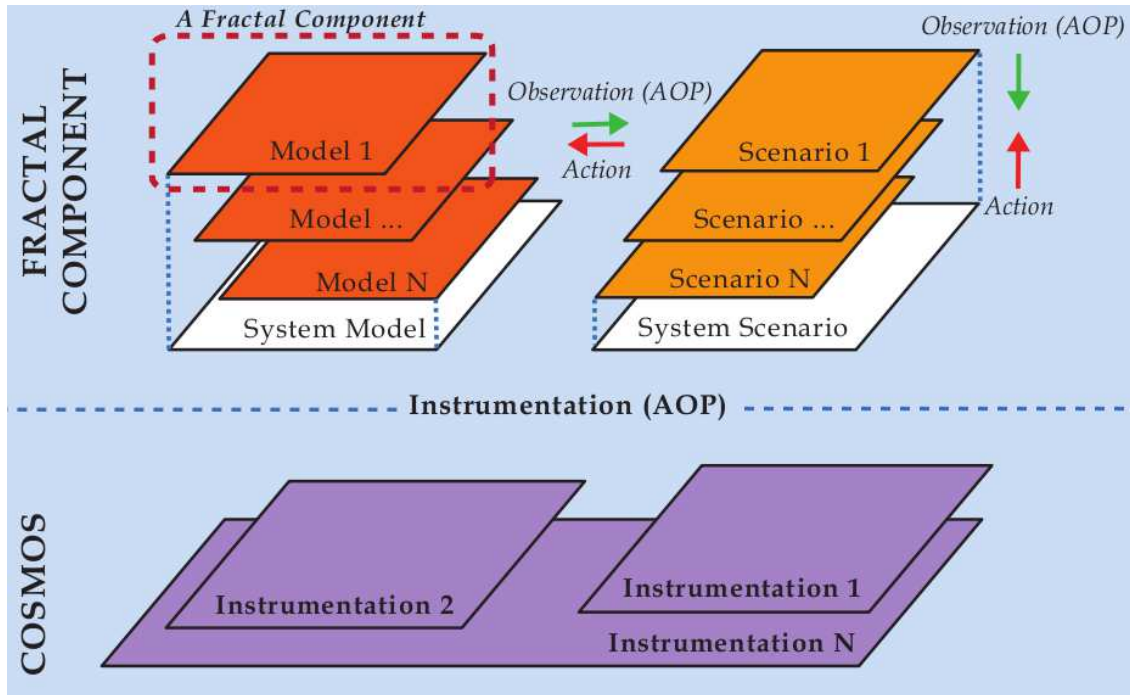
FRACTAL COMPONENT

A Fractal Component

Model 1

Model ...

Model N

System Model

Observation (AOP)

Action

Scenario 1

Scenario ...

Scenario N

System Scenario

Observation (AOP)

Action

Instrumentation (AOP)

COSMOS

Instrumentation 2

Instrumentation 1

Instrumentation N